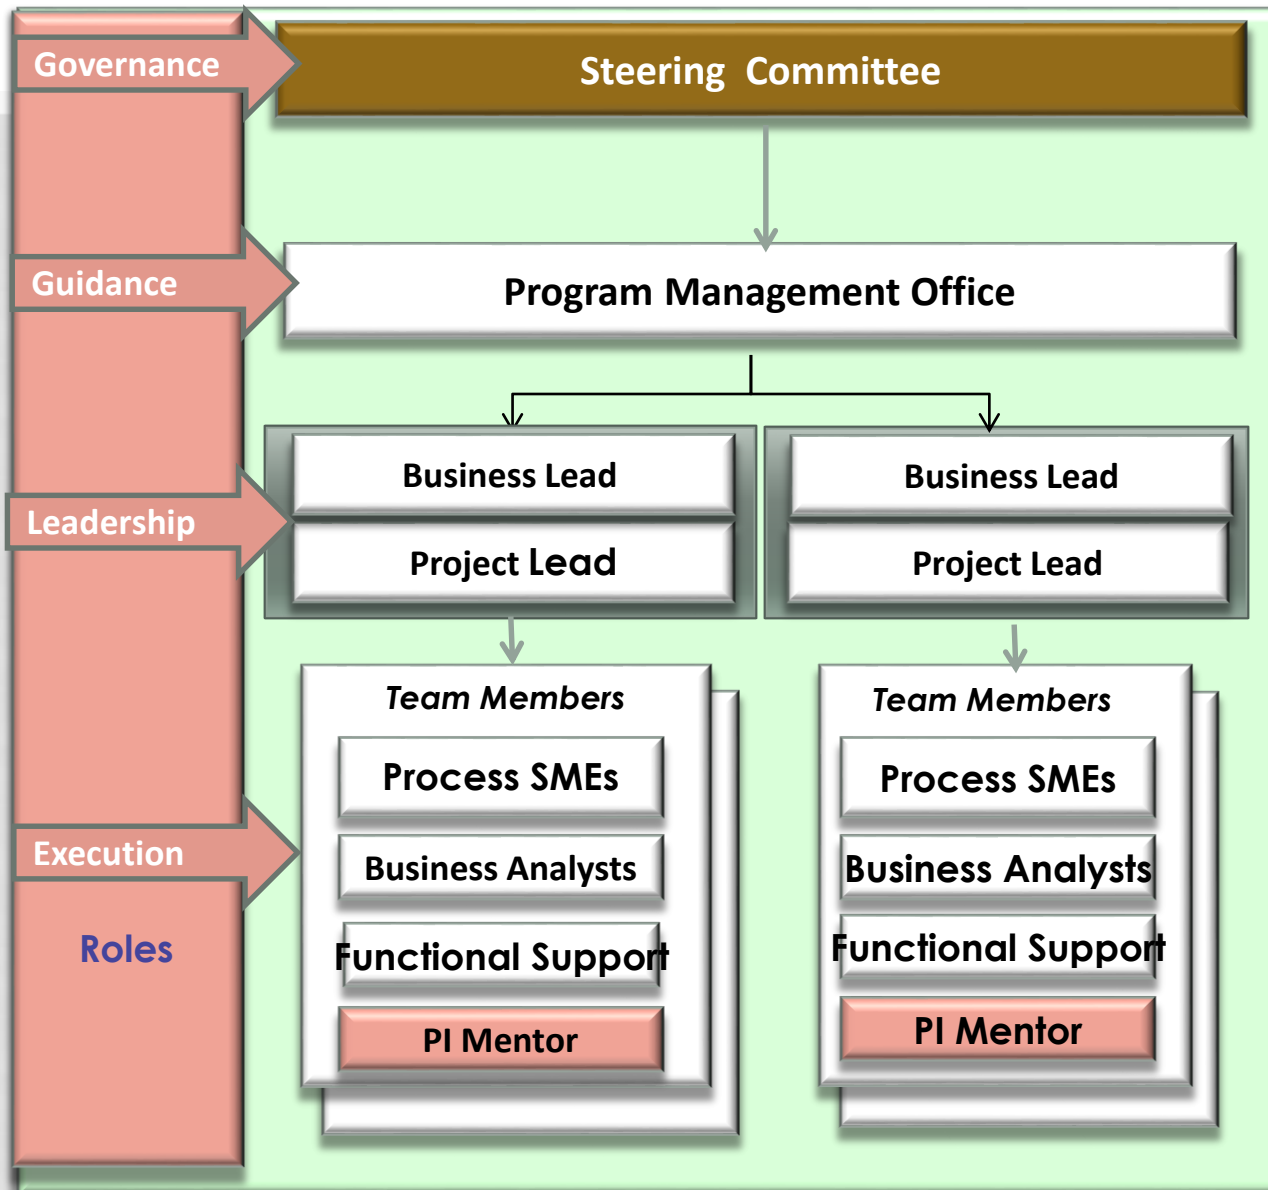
Governance

Steering Committee

Guidance

Program Management Office

Leadership

Business Lead

Project Lead

Business Lead

Project Lead

Team Members

Process SMEs

Business Analysts

Functional Support

PI Mentor

Team Members

Process SMEs

Business Analysts

Functional Support

PI Mentor

Execution

Roles